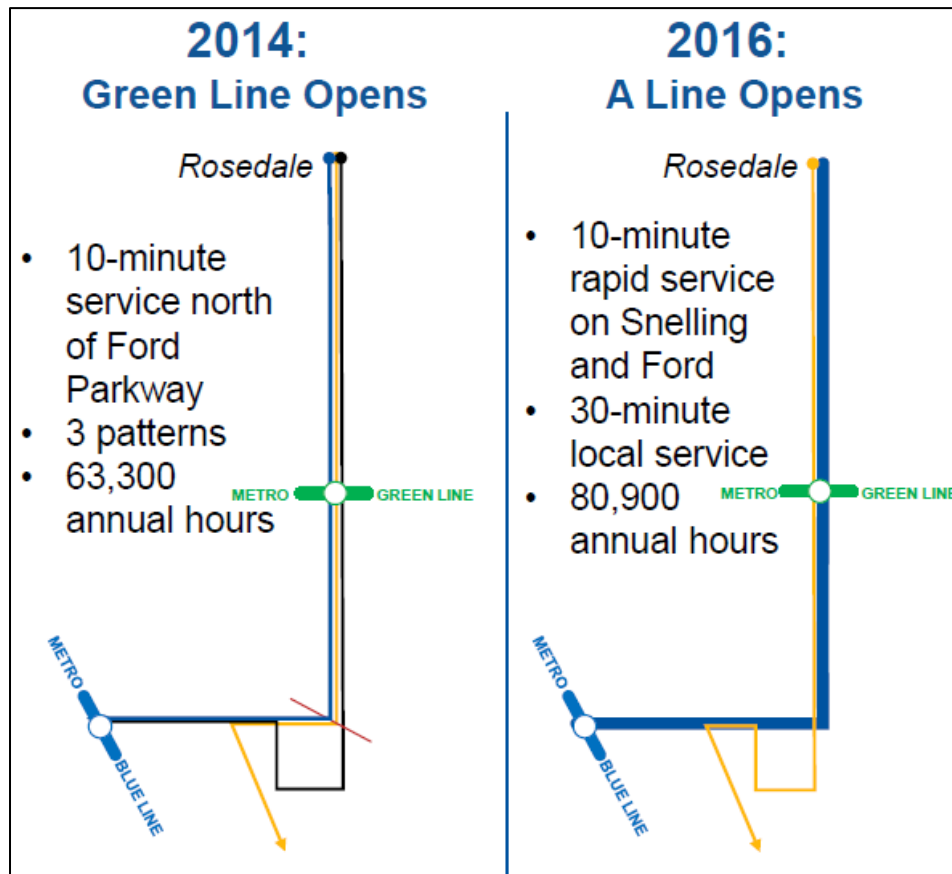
2014:
Green Line Opens

Rosedale

- 10-minute service north of Ford Parkway
- 3 patterns
- 63,300 annual hours

METRO GREEN LINE

METRO BLUE LINE

2016:
A Line Opens

Rosedale

- 10-minute rapid service on Snelling and Ford
- 30-minute local service
- 80,900 annual hours

METRO GREEN LINE

METRO BLUE LINE